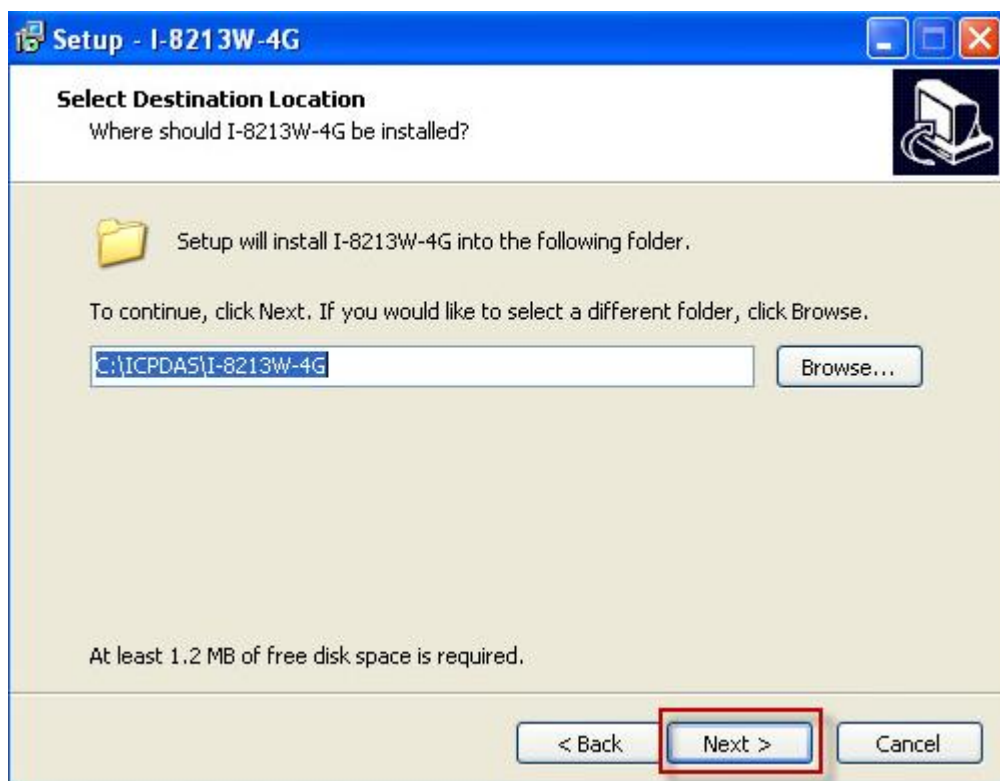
Setup - I-8213W-4G

Select Destination Location
Where should I-8213W-4G be installed?

Setup will install I-8213W-4G into the following folder.

To continue, click Next. If you would like to select a different folder, click Browse.

C:\ICPDAS\I-8213W-4G

Browse...

At least 1.2 MB of free disk space is required.

< Back

Next >

Cancel